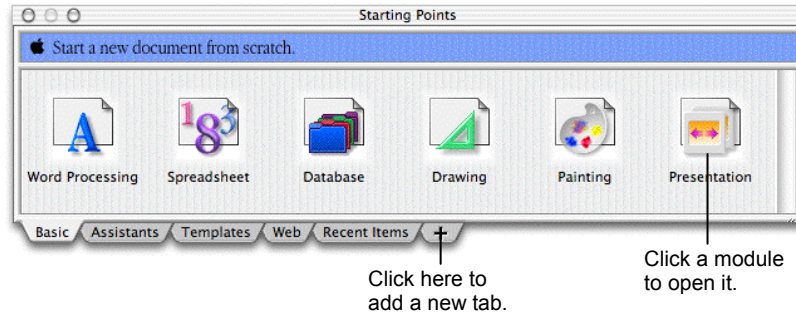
Starting Points

Start a new document from scratch.

Word Processing
Spreadsheet
Database
Drawing
Painting
Presentation

Basic
Assistants
Templates
Web
Recent Items
+

Click here to add a new tab.

Click a module to open it.